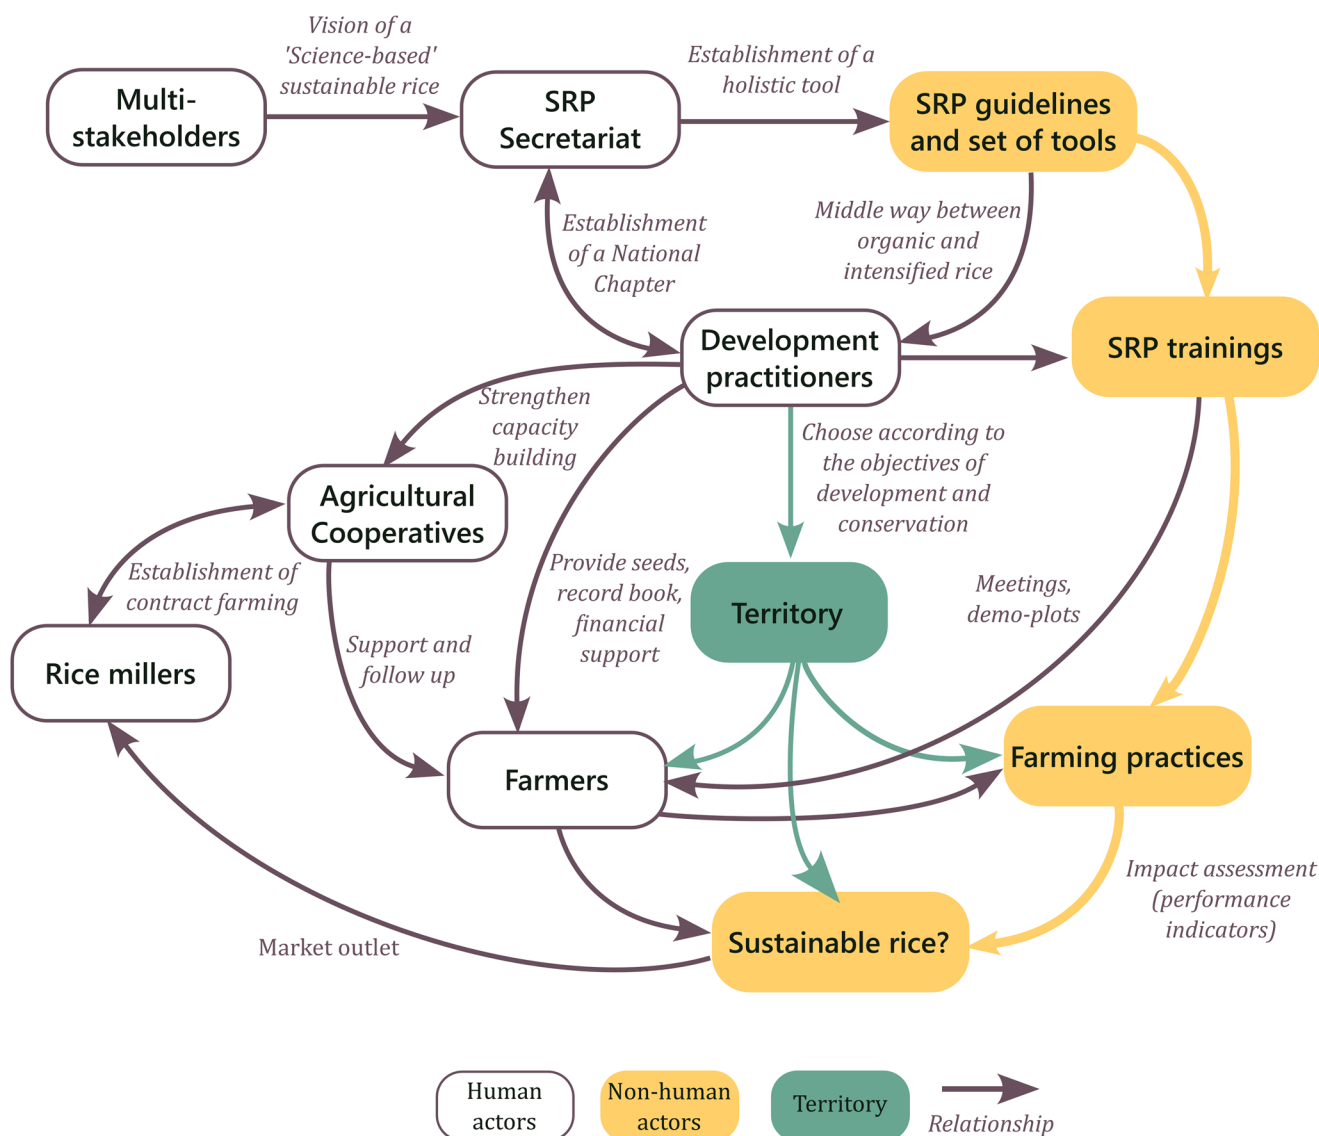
Multi-stakeholders

Vision of a 'Science-based' sustainable rice

SRP Secretariat

Establishment of a holistic tool

SRP guidelines and set of tools

Establishment of a National Chapter

Middle way between organic and intensified rice

Development practitioners

SRP trainings

Strengthen capacity building

Choose according to the objectives of development and conservation

Agricultural Cooperatives

Establishment of contract farming

Provide seeds, record book, financial support

Territory

Meetings, demo-plots

Rice millers

Support and follow up

Farmers

Farming practices

Impact assessment (performance indicators)

Market outlet

Sustainable rice?

Human actors

Non-human actors

Territory

Relationship